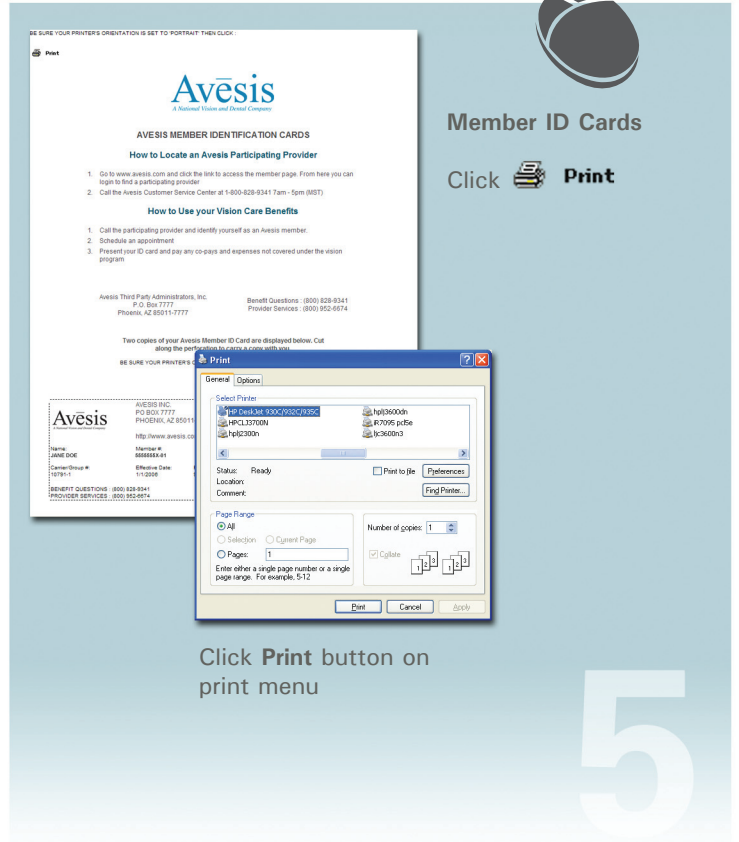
BE SURE YOUR PRINTER'S ORIENTATION IS SET TO 'PORTRAIT' THEN CLICK :

Print

Avēsis
A National Vision and Dental Company

AVESIS MEMBER IDENTIFICATION CARDS

How to Locate an Avesis Participating Provider

1. Go to www.avesis.com and click the link to access the member page. From here you can login to find a participating provider
2. Call the Avesis Customer Service Center at 1-800-828-9341 7am - 5pm (MST)

How to Use your Vision Care Benefits

1. Call the participating provider and identify yourself as an Avesis member.
2. Schedule an appointment
3. Present your ID card and pay any co-pays and expenses not covered under the vision program

Avesis Third Party Administrators, Inc.
P.O. Box 7777
Phoenix, AZ 85011-7777

Benefit Questions : (800) 828-9341
Provider Services : (800) 952-6574

Two copies of your Avesis Member ID Card are displayed below. Cut along the perforation to carry a copy with you.

BE SURE YOUR PRINTER'S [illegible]

Avēsis
A National Vision and Dental Company

AVESIS INC.
PO BOX 7777
PHOENIX, AZ 8501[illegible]

http://www.avesis.co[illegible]

Name:
JANE DOE

Member #:
555555X-01

Carrier/Group #:
10791-1

Effective Date:
1/1/2006

BENEFIT QUESTIONS : (800) 828-9341
PROVIDER SERVICES : (800) 952-6574

Print

General | Options

Select Printer
HP DeskJet 930C/932C/935C
HPCLJ3700N
hplj2300n
hplj3600dn
IR7095 pcl5e
ljc3600n3

Status: Ready
Location:
Comment:

Print to file
Preferences
Find Printer...

Page Range
All
Selection
Current Page
Pages: 1
Enter either a single page number or a single page range. For example, 5-12

Number of copies: 1
Collate

Print | Cancel | Apply

Member ID Cards

Click Print

Click **Print** button on print menu

5